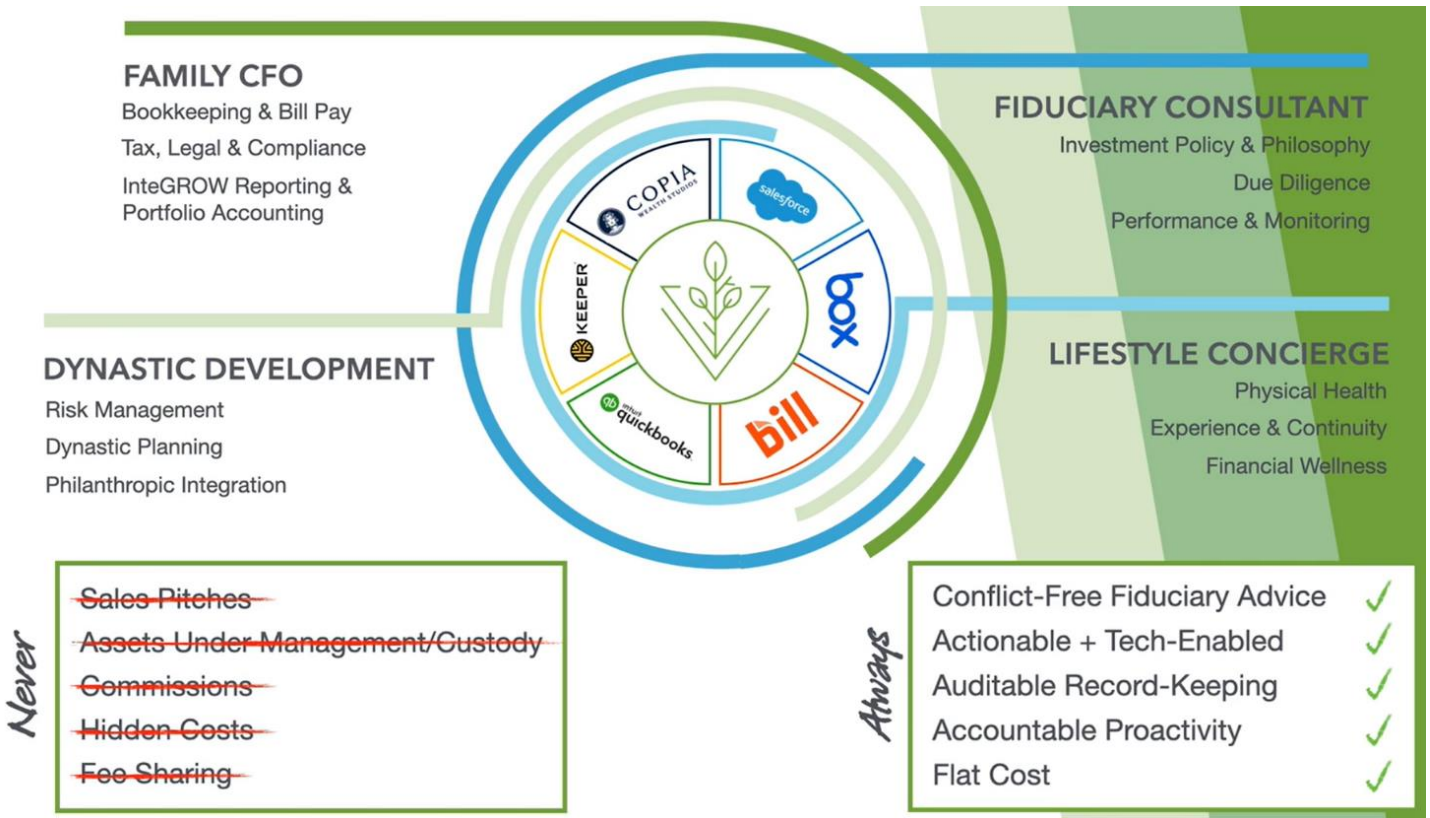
FAMILY CFO
Bookkeeping & Bill Pay
Tax, Legal & Compliance
InteGROW Reporting & Portfolio Accounting

FIDUCIARY CONSULTANT
Investment Policy & Philosophy
Due Diligence
Performance & Monitoring

COPIA WEALTH STUDIOS
salesforce
box
bill
intuit quickbooks
KEEPER

DYNASTIC DEVELOPMENT
Risk Management
Dynastic Planning
Philanthropic Integration

LIFESTYLE CONCIERGE
Physical Health
Experience & Continuity
Financial Wellness

Never
Sales Pitches
Assets Under Management/Custody
Commissions
Hidden Costs
Fee Sharing

Always
Conflict-Free Fiduciary Advice ✓
Actionable + Tech-Enabled ✓
Auditable Record-Keeping ✓
Accountable Proactivity ✓
Flat Cost ✓